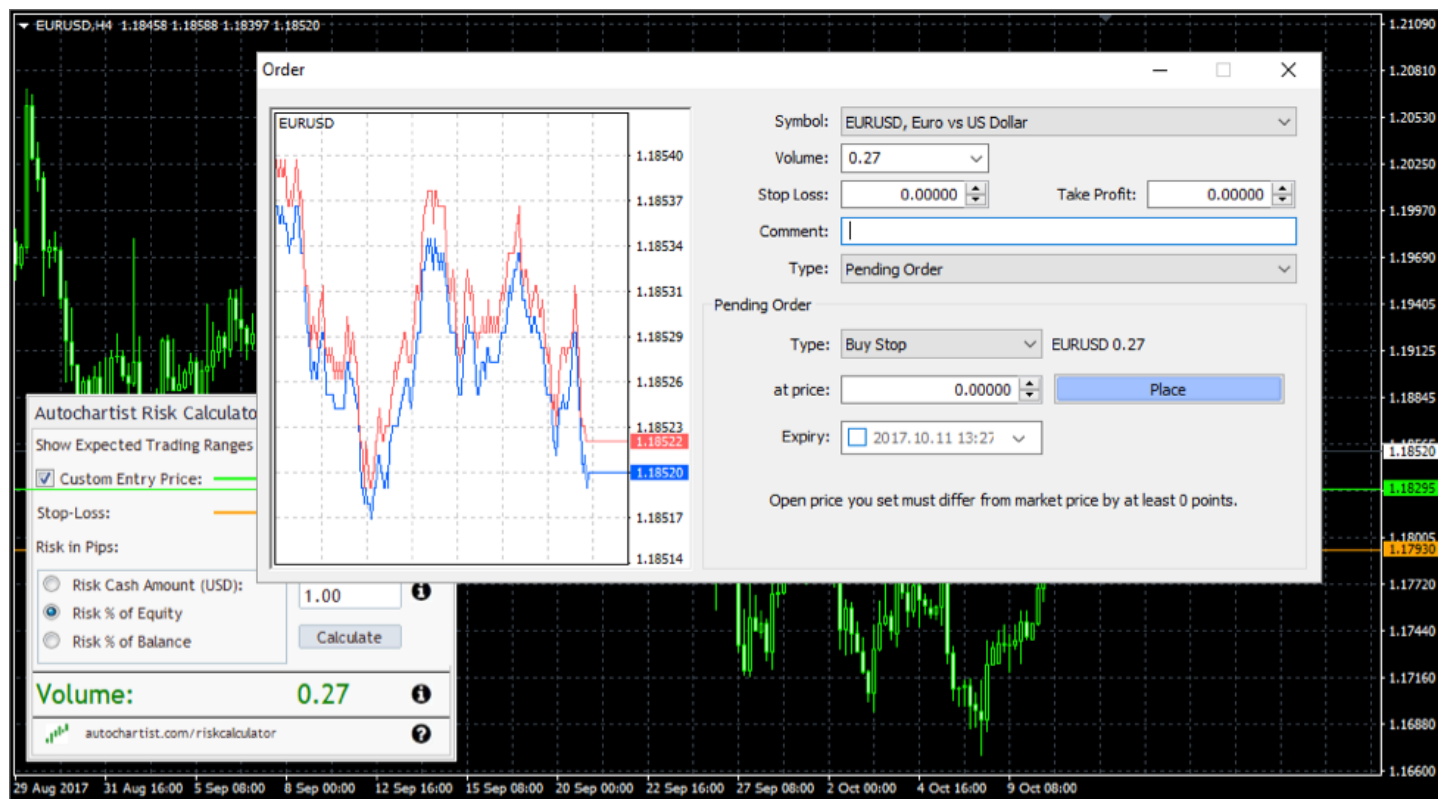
EURUSD,H4 1.18458 1.18588 1.18397 1.18520

Order

EURUSD

1.18540
1.18537
1.18534
1.18531
1.18529
1.18526
1.18523
1.18522
1.18520
1.18517
1.18514

Symbol: EURUSD, Euro vs US Dollar
Volume: 0.27
Stop Loss: 0.00000
Take Profit: 0.00000
Comment:
Type: Pending Order

Pending Order
Type: Buy Stop
EURUSD 0.27
at price: 0.00000
Place
Expiry: 2017.10.11 13:27

Open price you set must differ from market price by at least 0 points.

Autochartist Risk Calculato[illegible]
Show Expected Trading Ranges
Custom Entry Price:
Stop-Loss:
Risk in Pips:
Risk Cash Amount (USD):
Risk % of Equity
Risk % of Balance
1.00
Calculate
Volume: 0.27
autochartist.com/riskcalculator

1.21090
1.20810
1.20530
1.20250
1.19970
1.19690
1.19405
1.19125
1.18845
1.18520
1.18295
1.18005
1.17930
1.17720
1.17440
1.17160
1.16880
1.16600

29 Aug 2017 31 Aug 16:00 5 Sep 08:00 8 Sep 00:00 12 Sep 16:00 15 Sep 08:00 20 Sep 00:00 22 Sep 16:00 27 Sep 08:00 2 Oct 00:00 4 Oct 16:00 9 Oct 08:00